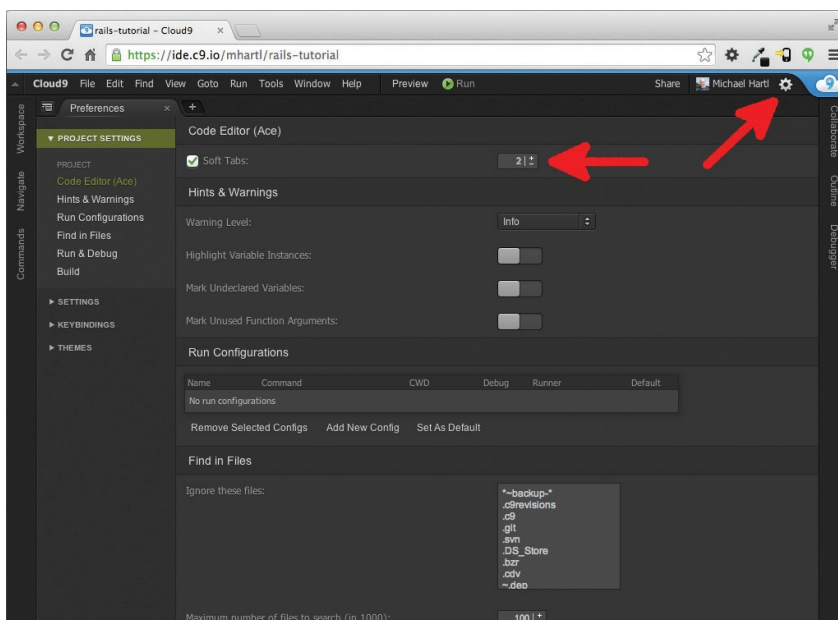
rails-tutorial – Cloud9

https://ide.c9.io/mhartl/rails-tutorial

Cloud9 File Edit Find View Goto Run Tools Window Help Preview Run Share Michael Hartl

Workspace Navigate Commands

Preferences

▼ PROJECT SETTINGS

PROJECT
Code Editor (Ace)
Hints & Warnings
Run Configurations
Find in Files
Run & Debug
Build

▶ SETTINGS
▶ KEYBINDINGS
▶ THEMES

Code Editor (Ace)

Soft Tabs: 2

Hints & Warnings

Warning Level: Info

Highlight Variable Instances:

Mark Undeclared Variables:

Mark Unused Function Arguments:

Run Configurations

| Name | Command | CWD | Debug | Runner | Default |
|---|---|---|---|---|---|
| No run configurations | | | | | |

Remove Selected Configs Add New Config Set As Default

Find in Files

Ignore these files:

*~backup-*
.c9revisions
.c9
.git
.svn
.DS_Store
.bzr
.cdv
~.dep

Maximum number of files to search (in 1000): 100

Collaborate Outline Debugger